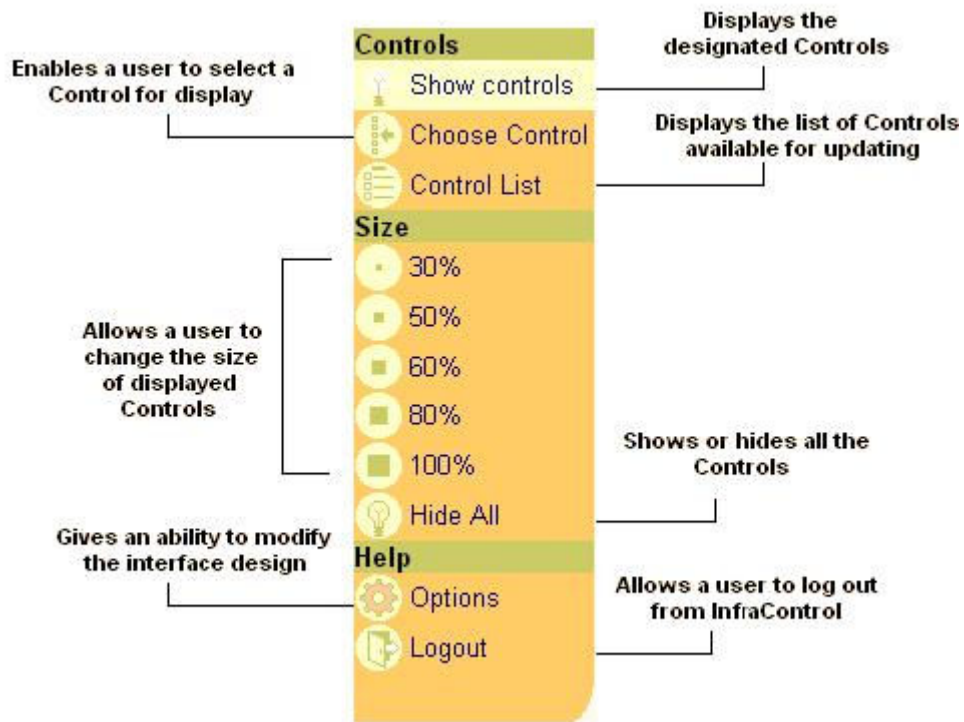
Displays the designated Controls

Controls

Enables a user to select a Control for display

Show controls

Choose Control

Displays the list of Controls available for updating

Control List

Size

30%

Allows a user to change the size of displayed Controls

50%

60%

80%

100%

Shows or hides all the Controls

Hide All

Gives an ability to modify the interface design

Help

Options

Allows a user to log out from InfraControl

Logout